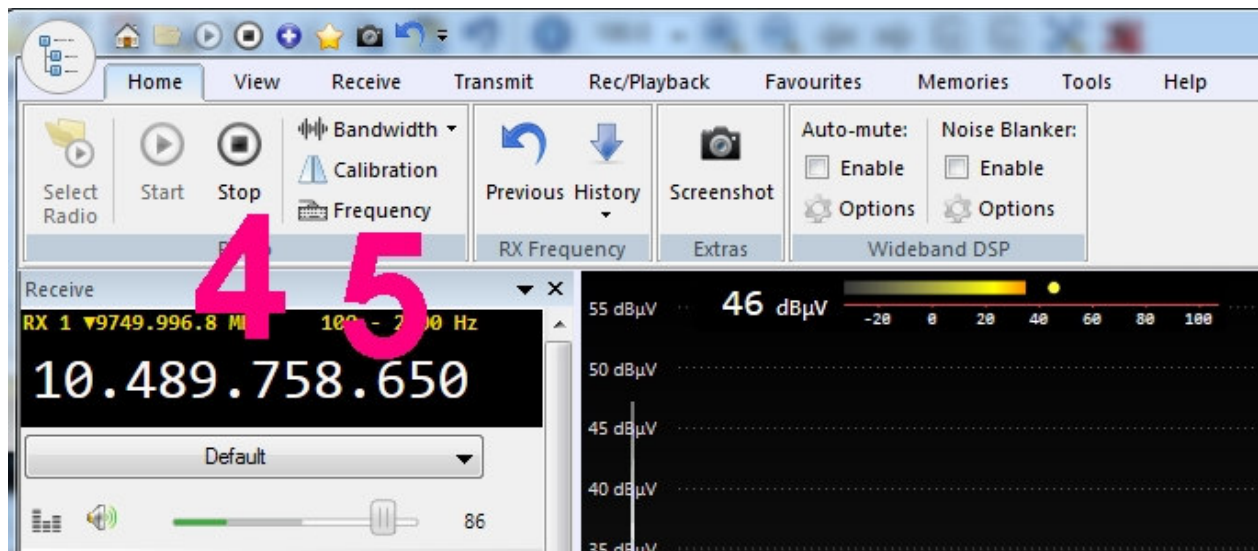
Home View Receive Transmit Rec/Playback Favourites Memories Tools Help

Select Radio Start Stop Bandwidth Calibration Frequency

Previous History

Screenshot

Auto-mute: Enable Options

Noise Blanker: Enable Options

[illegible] RX Frequency Extras Wideband DSP

4 5

Receive

RX 1 ▼9749.996.8 M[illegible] 10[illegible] - 2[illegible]0 Hz

10.489.758.650

Default

86

55 dBµV
46 dBµV
-20 0 20 40 60 80 100
50 dBµV
45 dBµV
40 dBµV
35 dBµV